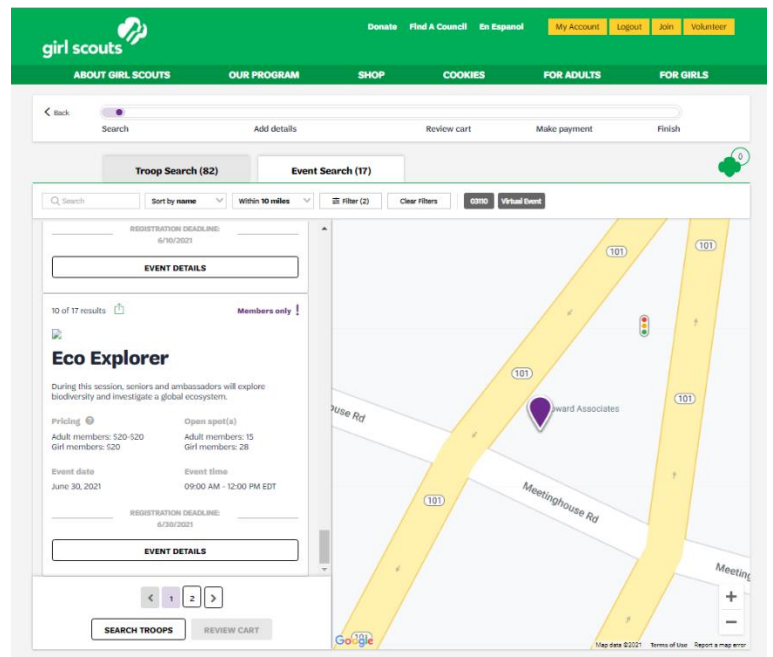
girl scouts

Donate Find A Council En Espanol My Account Logout Join Volunteer

ABOUT GIRL SCOUTS OUR PROGRAM SHOP COOKIES FOR ADULTS FOR GIRLS

< Back

Search Add details Review cart Make payment Finish

Troop Search (82) Event Search (17)

0

Search Sort by name Within 10 miles Filter (2) Clear Filters 03110 Virtual Event

REGISTRATION DEADLINE: 6/10/2021

EVENT DETAILS

10 of 17 results Members only !

Eco Explorer

During this session, seniors and ambassadors will explore biodiversity and investigate a global ecosystem.

Pricing
Adult members: $20-$20
Girl members: $20

Open spot(s)
Adult members: 15
Girl members: 28

Event date
June 30, 2021

Event time
09:00 AM - 12:00 PM EDT

REGISTRATION DEADLINE: 6/30/2021

EVENT DETAILS

< 1 2 >

SEARCH TROOPS REVIEW CART

101 101 101 101 101 101

ouse Rd

ward Associates

Meetinghouse Rd

Meeting

Google

Map data ©2021 Terms of Use Report a map error

+
−